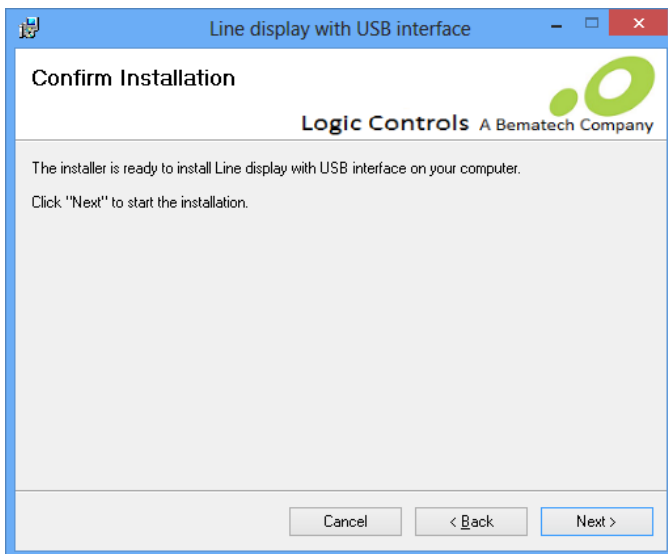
Line display with USB interface

Confirm Installation

Logic Controls A Bematech Company

The installer is ready to install Line display with USB interface on your computer.

Click "Next" to start the installation.

Cancel
< Back
Next >